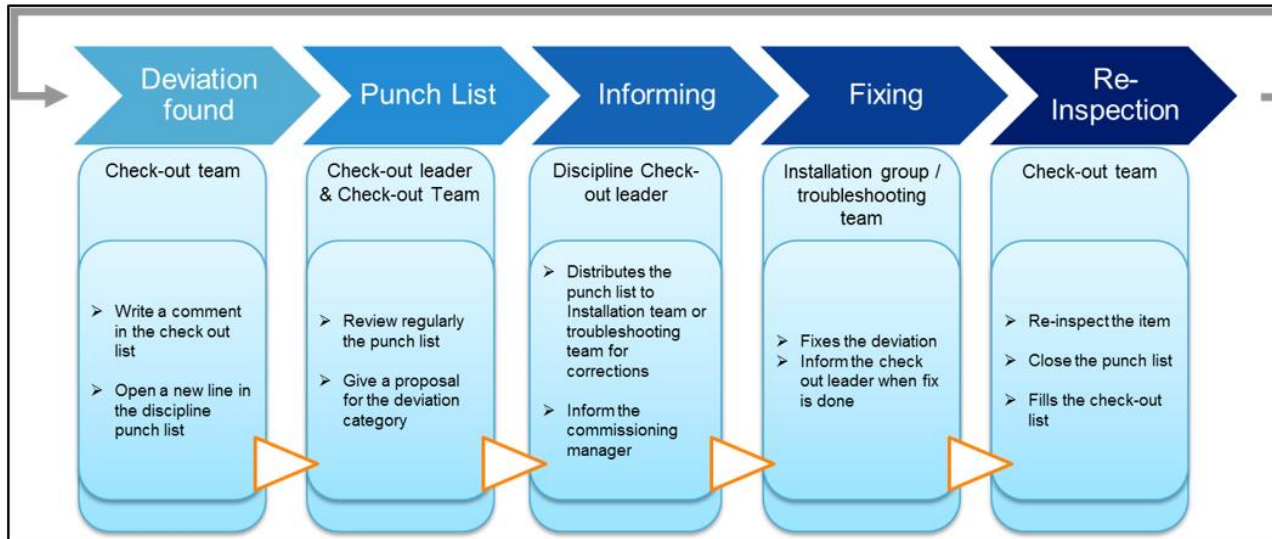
Deviation found

Check-out team

➢ Write a comment in the check out list

➢ Open a new line in the discipline punch list

Punch List

Check-out leader & Check-out Team

➢ Review regularly the punch list

➢ Give a proposal for the deviation category

Informing

Discipline Check-out leader

➢ Distributes the punch list to Installation team or troubleshooting team for corrections

➢ Inform the commissioning manager

Fixing

Installation group / troubleshooting team

➢ Fixes the deviation

➢ Inform the check out leader when fix is done

Re-Inspection

Check-out team

➢ Re-inspect the item

➢ Close the punch list

➢ Fills the check-out list